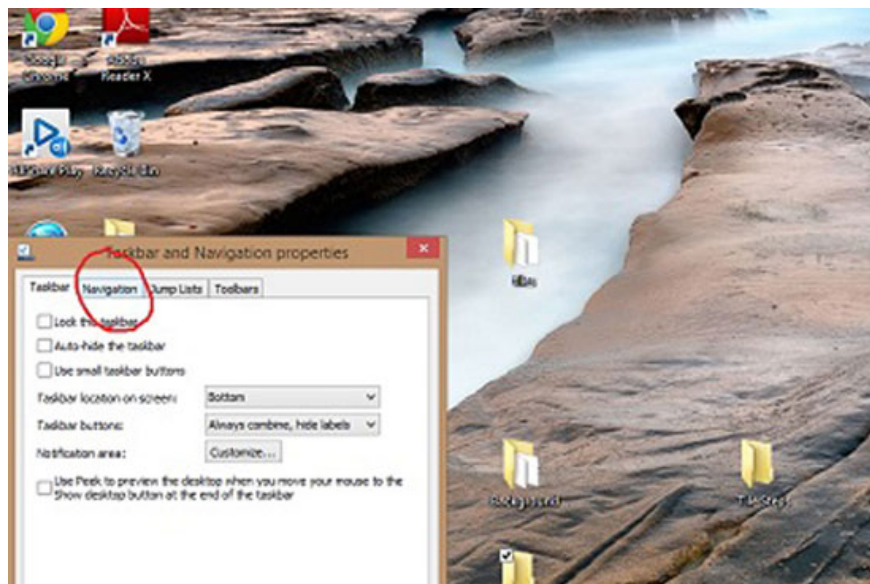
Google Chrome

Adobe Reader X

Recycle Bin

Taskbar and Navigation properties

Taskbar | Navigation | Jump Lists | Toolbars

Lock the taskbar

Auto-hide the taskbar

Use small taskbar buttons

Taskbar location on screen: Bottom

Taskbar buttons: Always combine, hide labels

Notification area: Customize...

Use Peek to preview the desktop when you move your mouse to the Show desktop button at the end of the taskbar

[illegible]

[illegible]

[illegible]